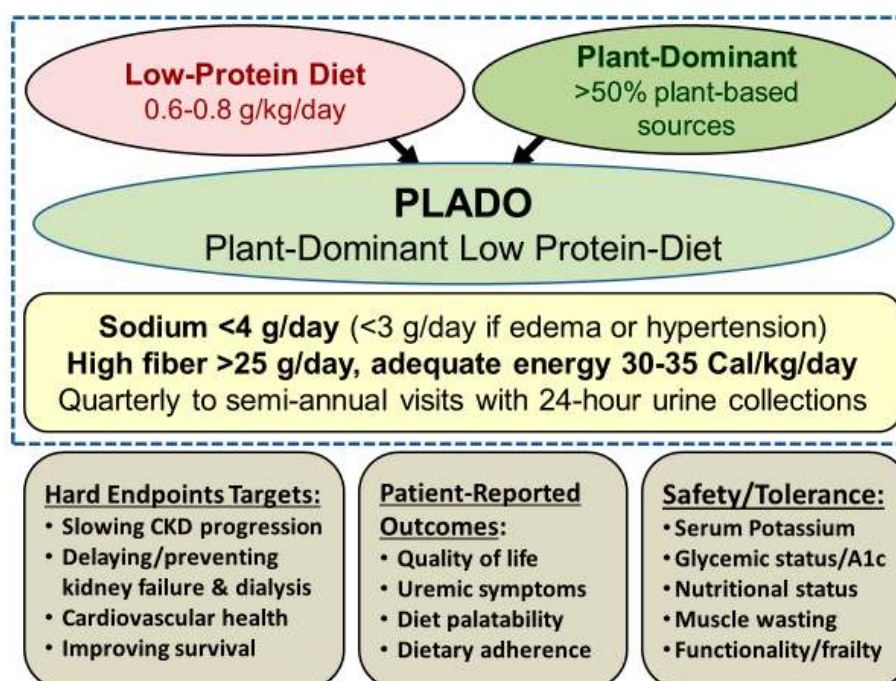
Low-Protein Diet
0.6-0.8 g/kg/day

Plant-Dominant
>50% plant-based sources

PLADO
Plant-Dominant Low Protein-Diet

Sodium <4 g/day (<3 g/day if edema or hypertension)
High fiber >25 g/day, adequate energy 30-35 Cal/kg/day
Quarterly to semi-annual visits with 24-hour urine collections

Hard Endpoints Targets:
• Slowing CKD progression
• Delaying/preventing kidney failure & dialysis
• Cardiovascular health
• Improving survival

Patient-Reported Outcomes:
• Quality of life
• Uremic symptoms
• Diet palatability
• Dietary adherence

Safety/Tolerance:
• Serum Potassium
• Glycemic status/A1c
• Nutritional status
• Muscle wasting
• Functionality/frailty